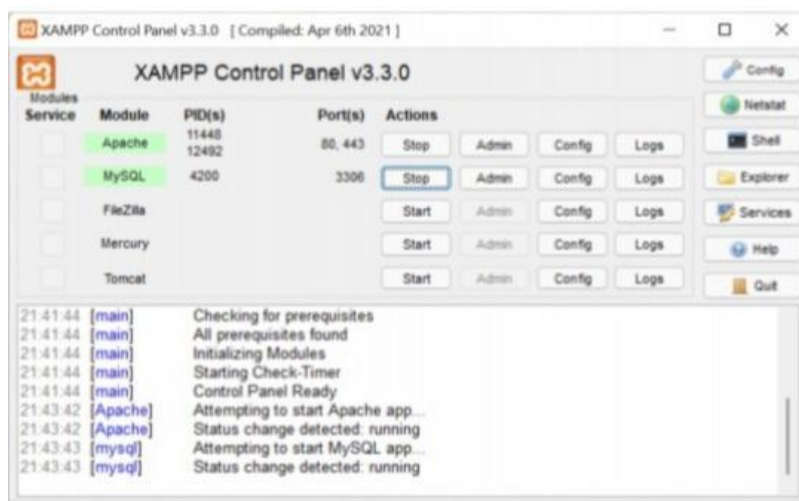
XAMPP Control Panel v3.3.0 [ Compiled: Apr 6th 2021 ]

XAMPP Control Panel v3.3.0

Config

Netstat

Shell

Explorer

Services

Help

Quit

| Modules Service | Module | PID(s) | Port(s) | Actions | | | |
|---|---|---|---|---|---|---|---|
| | Apache | 11448 12492 | 80, 443 | Stop | Admin | Config | Logs |
| | MySQL | 4200 | 3306 | Stop | Admin | Config | Logs |
| | FileZilla | | | Start | Admin | Config | Logs |
| | Mercury | | | Start | Admin | Config | Logs |
| | Tomcat | | | Start | Admin | Config | Logs |

21:41:44 [main] Checking for prerequisites
21:41:44 [main] All prerequisites found
21:41:44 [main] Initializing Modules
21:41:44 [main] Starting Check-Timer
21:41:44 [main] Control Panel Ready
21:43:42 [Apache] Attempting to start Apache app...
21:43:42 [Apache] Status change detected: running
21:43:43 [mysql] Attempting to start MySQL app...
21:43:43 [mysql] Status change detected: running